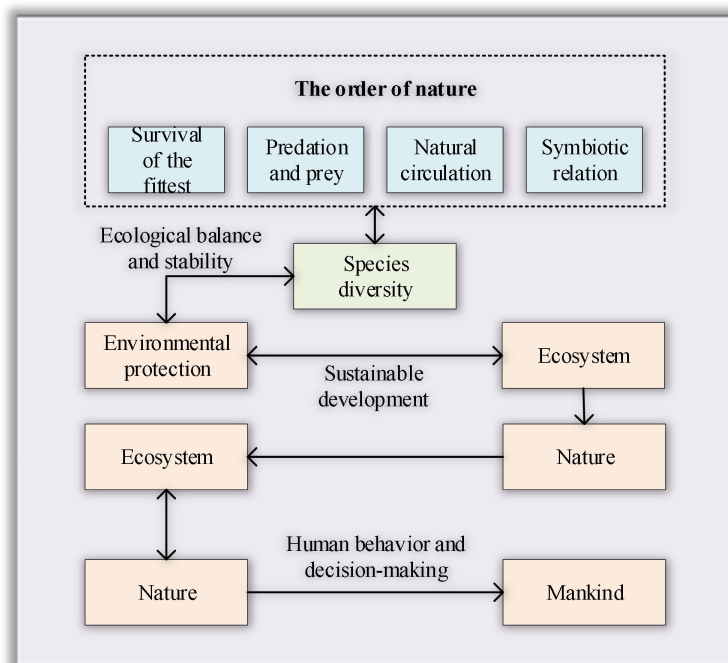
The order of nature

Survival of the fittest

Predation and prey

Natural circulation

Symbiotic relation

Ecological balance and stability

Species diversity

Environmental protection

Sustainable development

Ecosystem

Ecosystem

Nature

Nature

Human behavior and decision-making

Mankind